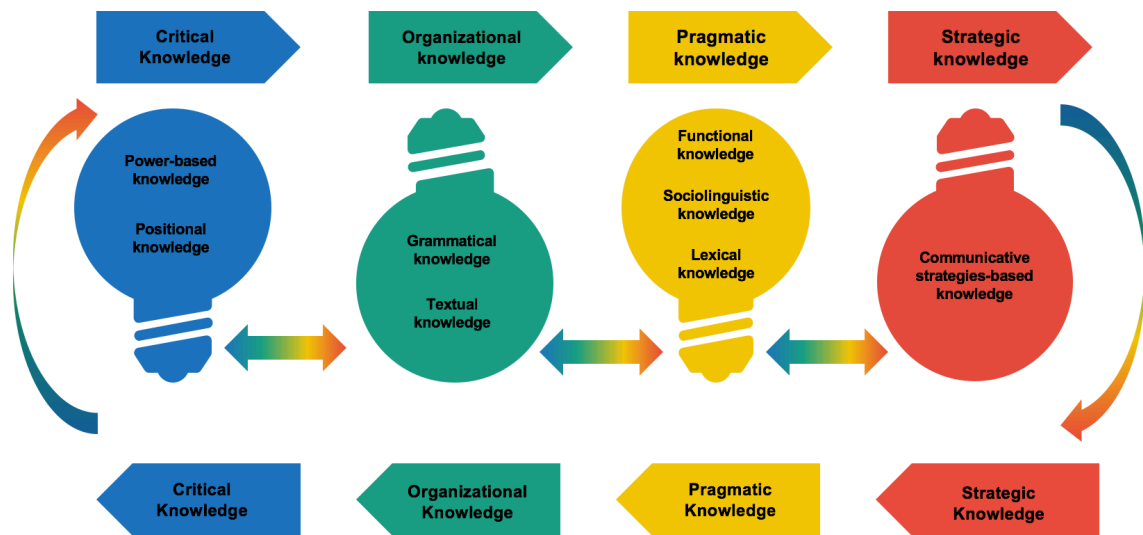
Critical Knowledge

Organizational knowledge

Pragmatic knowledge

Strategic knowledge

Power-based knowledge

Positional knowledge

Grammatical knowledge

Textual knowledge

Functional knowledge

Sociolinguistic knowledge

Lexical knowledge

Communicative strategies-based knowledge

Critical Knowledge

Organizational Knowledge

Pragmatic Knowledge

Strategic Knowledge